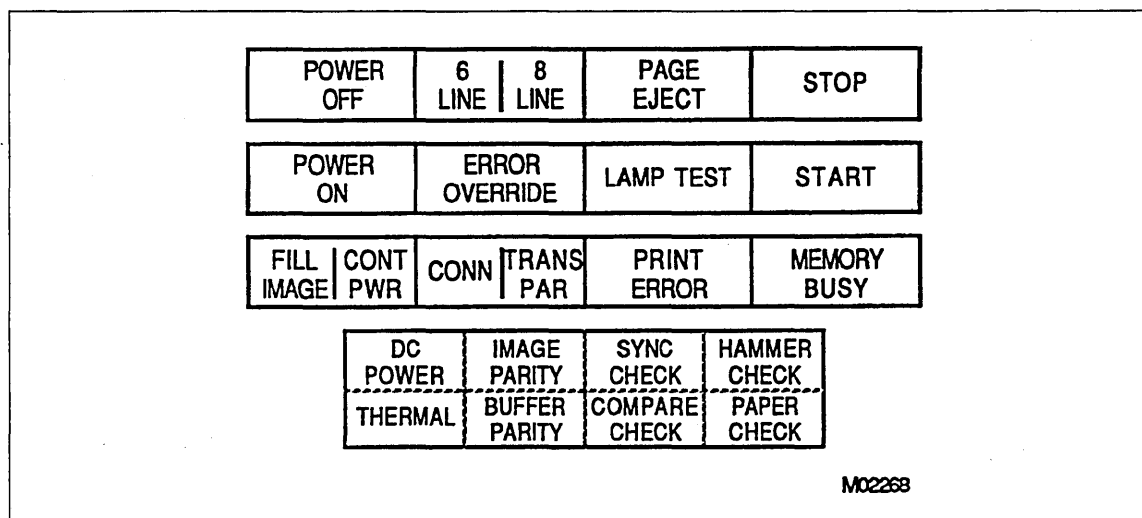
| POWER OFF | 6 LINE | 8 LINE | PAGE EJECT | STOP |
|---|---|---|---|---|

| POWER ON | ERROR OVERRIDE | LAMP TEST | START |
|---|---|---|---|

| FILL IMAGE | CONT PWR | CONN | TRANS PAR | PRINT ERROR | MEMORY BUSY |
|---|---|---|---|---|---|

| DC POWER | IMAGE PARITY | SYNC CHECK | HAMMER CHECK |
|---|---|---|---|
| THERMAL | BUFFER PARITY | COMPARE CHECK | PAPER CHECK |

M02268